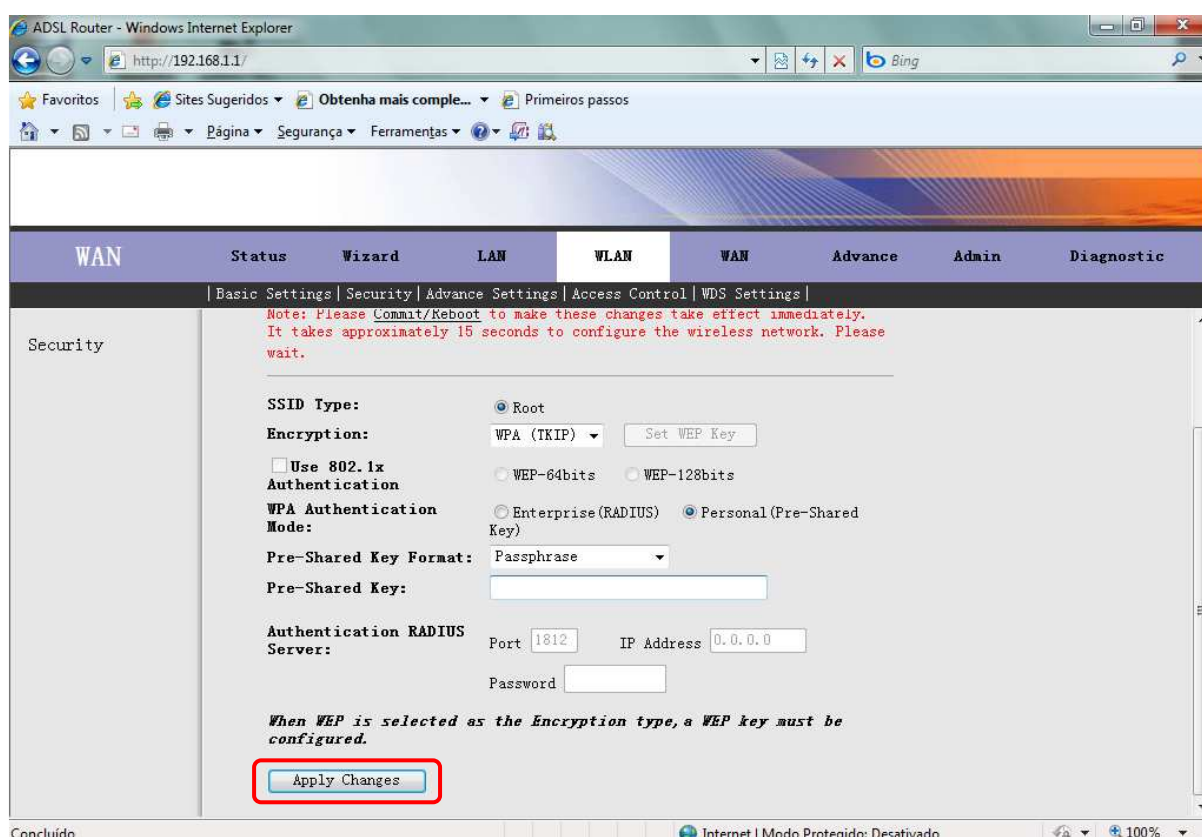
ADSL Router - Windows Internet Explorer

http://192.168.1.1/

Bing

Favoritos | Sites Sugeridos ▾ | Obtenha mais comple... ▾ | Primeiros passos

Página ▾ Segurança ▾ Ferramentas ▾

WAN

Status | Wizard | LAN | WLAN | WAN | Advance | Admin | Diagnostic

| Basic Settings | Security | Advance Settings | Access Control | WDS Settings |

Security

Note: Please Commit/Reboot to make these changes take effect immediately. It takes approximately 15 seconds to configure the wireless network. Please wait.

SSID Type: Root

Encryption: WPA (TKIP) Set WEP Key

Use 802.1x Authentication WEP-64bits WEP-128bits

WPA Authentication Mode: Enterprise (RADIUS) Personal (Pre-Shared Key)

Pre-Shared Key Format: Passphrase

Pre-Shared Key:

Authentication RADIUS Server: Port 1812 IP Address 0.0.0.0

Password

When WEP is selected as the Encryption type, a WEP key must be configured.

Apply Changes

Concluído

Internet | Modo Protegido: Desativado

100%